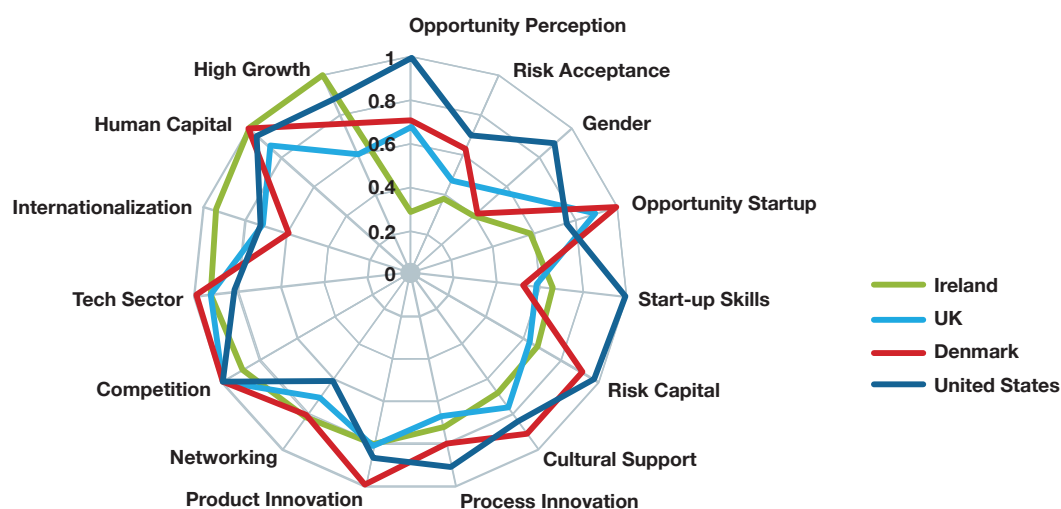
Opportunity Perception
Risk Acceptance
Gender
Opportunity Startup
Start-up Skills
Risk Capital
Cultural Support
Process Innovation
Product Innovation
Networking
Competition
Tech Sector
Internationalization
Human Capital
High Growth

1
0.8
0.6
0.4
0.2
0

Ireland
UK
Denmark
United States